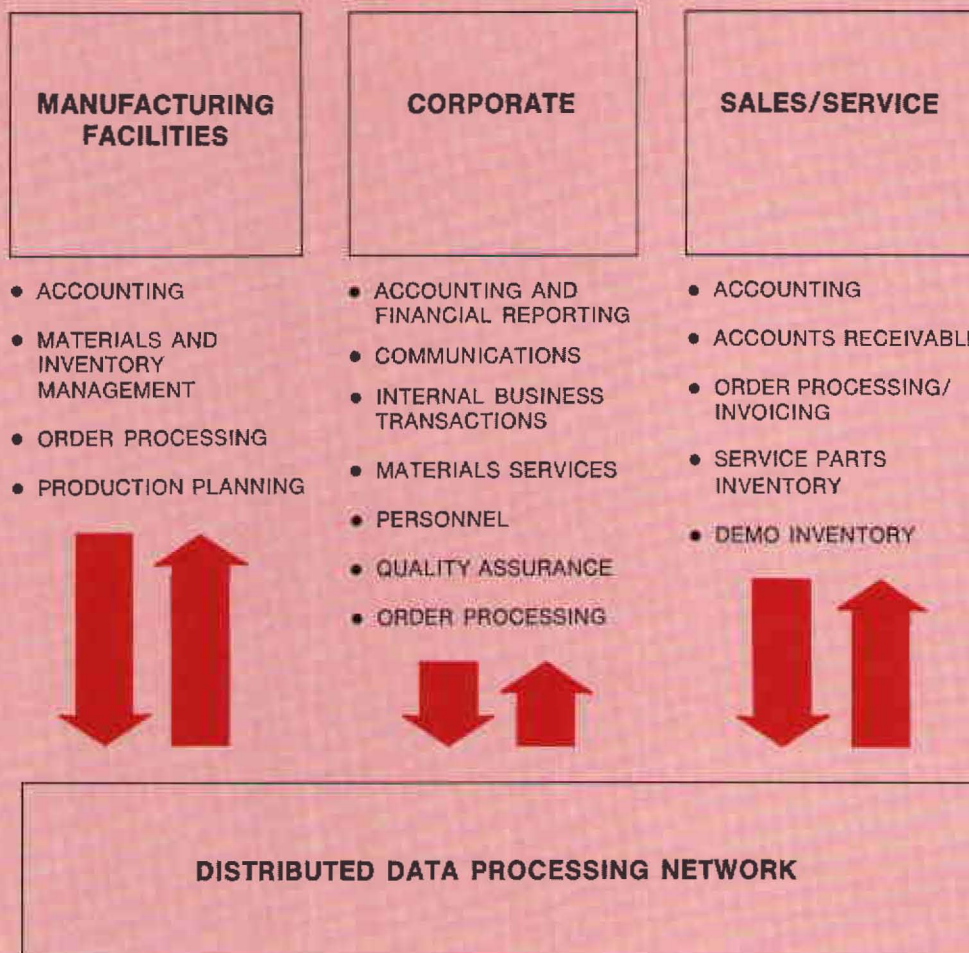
MANUFACTURING FACILITIES

• ACCOUNTING
• MATERIALS AND INVENTORY MANAGEMENT
• ORDER PROCESSING
• PRODUCTION PLANNING

CORPORATE

• ACCOUNTING AND FINANCIAL REPORTING
• COMMUNICATIONS
• INTERNAL BUSINESS TRANSACTIONS
• MATERIALS SERVICES
• PERSONNEL
• QUALITY ASSURANCE
• ORDER PROCESSING

SALES/SERVICE

• ACCOUNTING
• ACCOUNTS RECEIVABL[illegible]
• ORDER PROCESSING/ INVOICING
• SERVICE PARTS INVENTORY
• DEMO INVENTORY

DISTRIBUTED DATA PROCESSING NETWORK